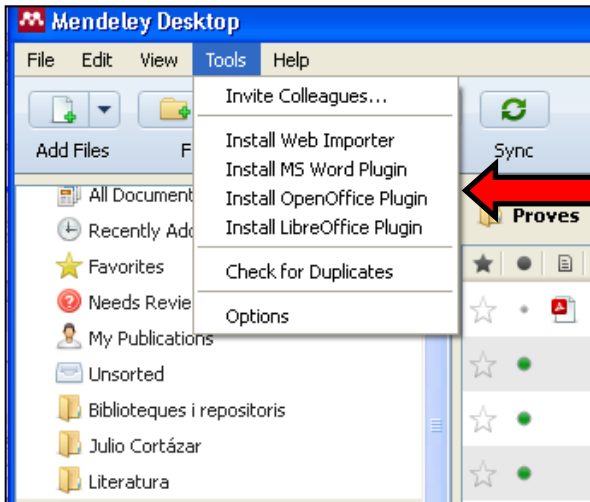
Mendeley Desktop

File Edit View Tools Help

Invite Colleagues...

Install Web Importer
Install MS Word Plugin
Install OpenOffice Plugin
Install LibreOffice Plugin

Check for Duplicates

Options

Add Files F

Sync

All Document
Recently Add
Favorites
Needs Revie
My Publications
Unsorted
Biblioteques i repositoris
Julio Cortázar
Literatura

Proves